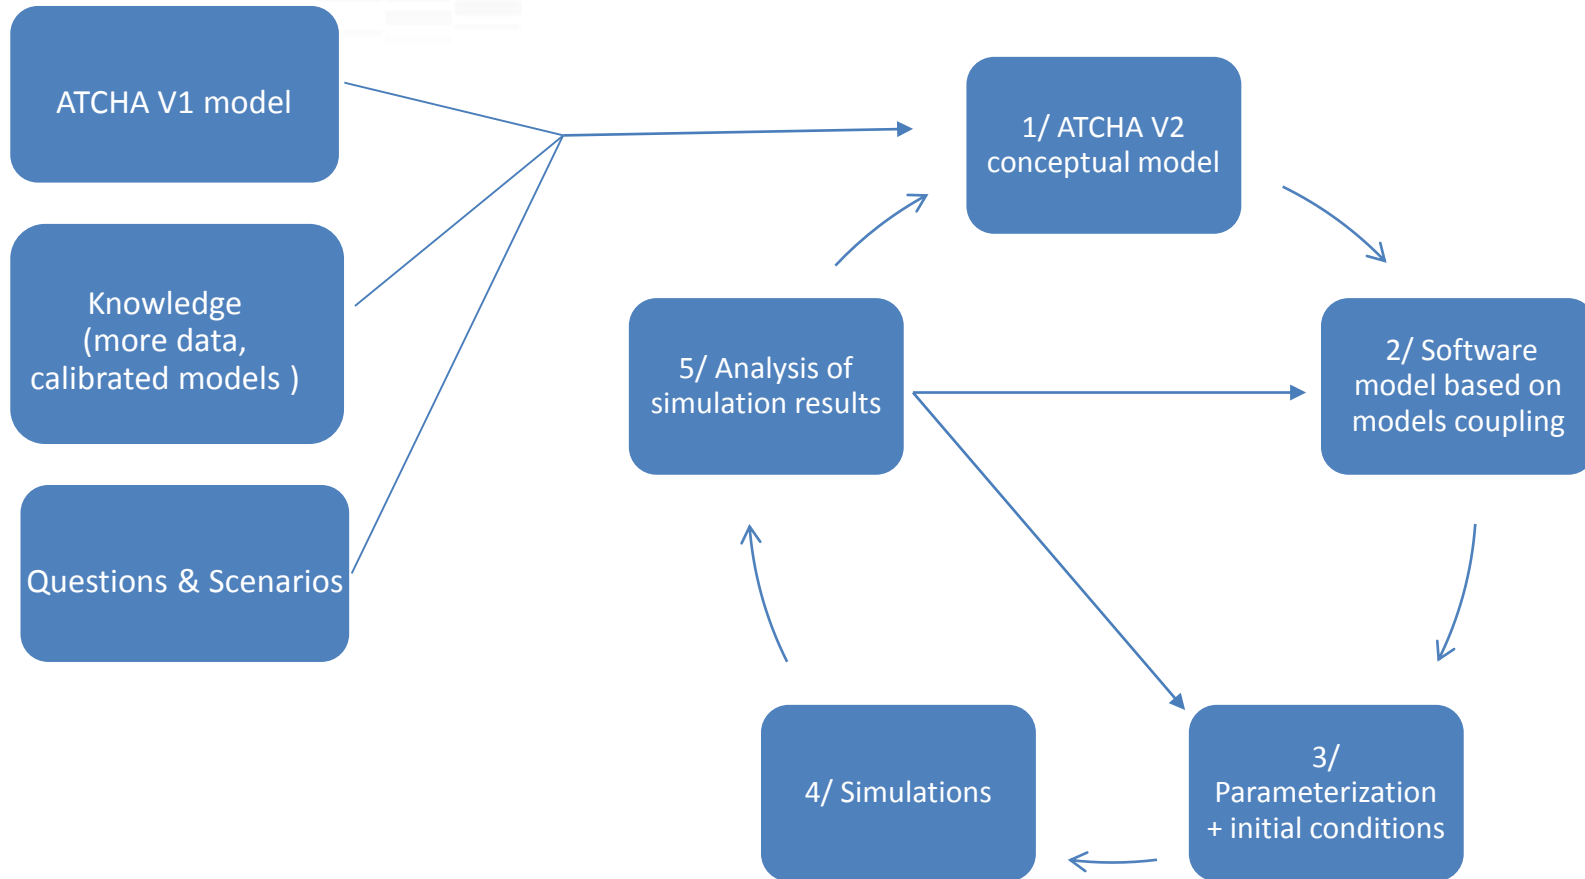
ATCHA V1 model

Knowledge (more data, calibrated models )

Questions & Scenarios

1/ ATCHA V2 conceptual model

2/ Software model based on models coupling

3/ Parameterization + initial conditions

4/ Simulations

5/ Analysis of simulation results